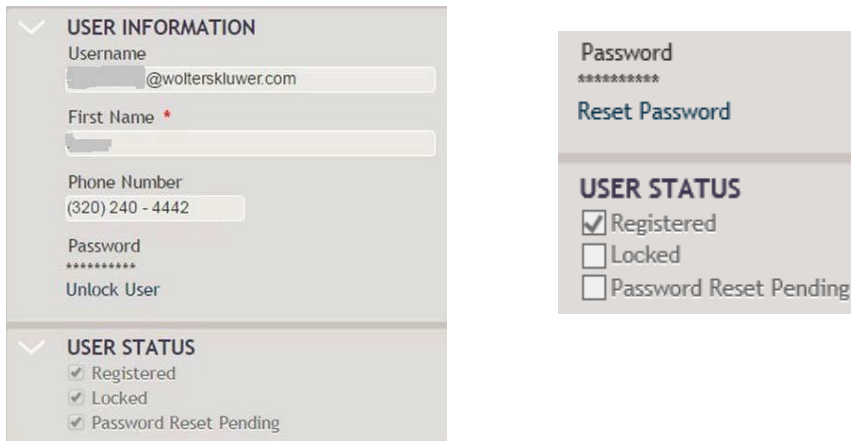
USER INFORMATION
Username
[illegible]@wolterskluwer.com

First Name *
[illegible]

Phone Number
(320) 240 - 4442

Password
**********
Unlock User

USER STATUS
✓ Registered
✓ Locked
✓ Password Reset Pending

Password
**********
Reset Password

USER STATUS
☑ Registered
☐ Locked
☐ Password Reset Pending